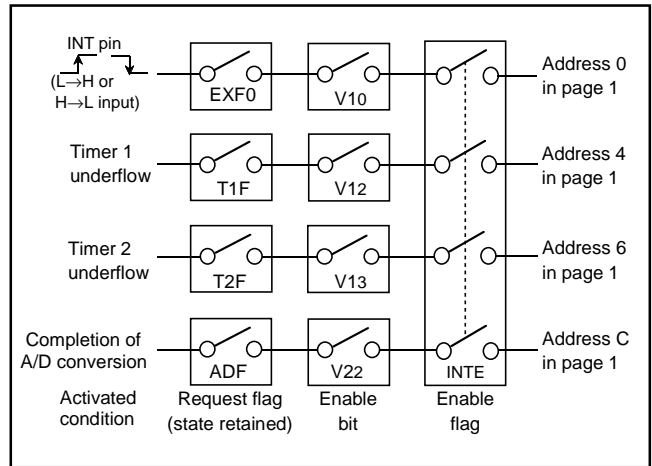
INT pin
(L→H or H→L input)

EXF0

V10

Address 0 in page 1

Timer 1 underflow

T1F

V12

Address 4 in page 1

Timer 2 underflow

T2F

V13

Address 6 in page 1

Completion of A/D conversion

ADF

V22

INTE

Address C in page 1

Activated condition

Request flag (state retained)

Enable bit

Enable flag